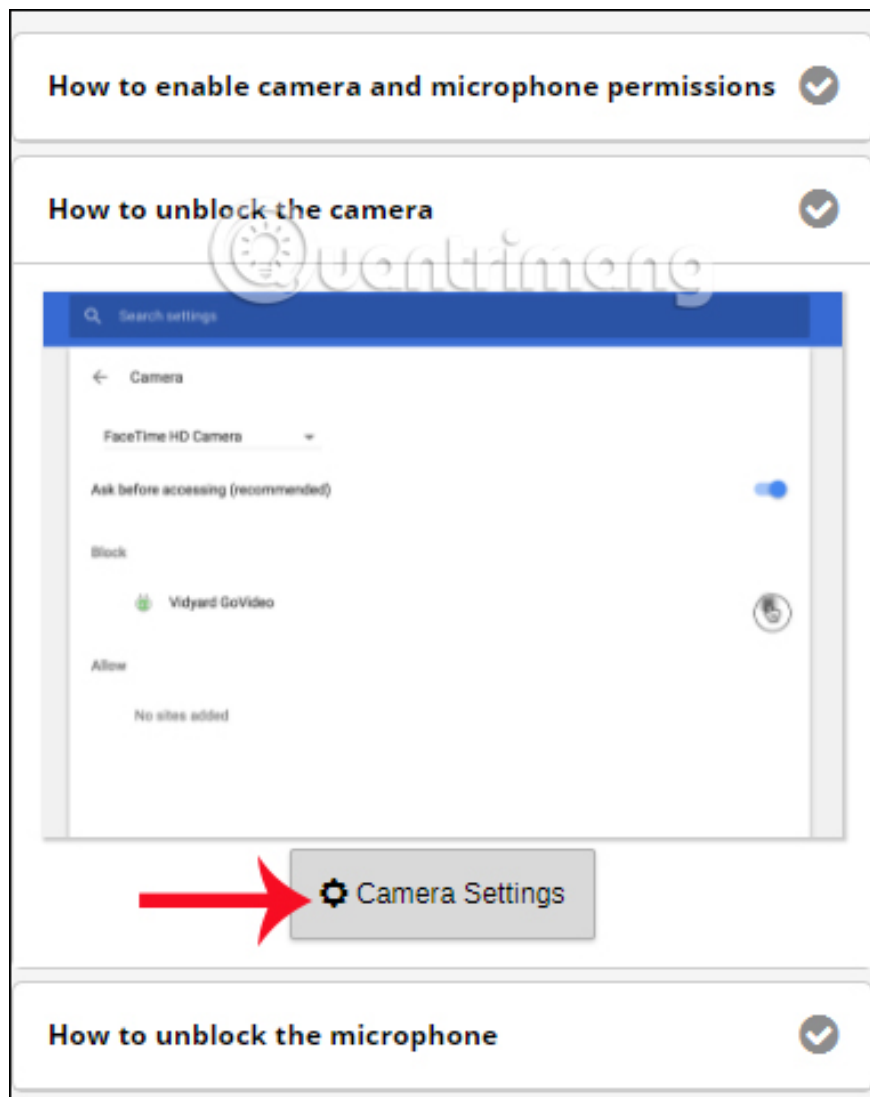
How to enable camera and microphone permissions

How to unblock the camera

Quantrimang

Search settings

Camera

FaceTime HD Camera

Ask before accessing (recommended)

Block

Vidyard GoVideo

Allow

No sites added

Camera Settings

How to unblock the microphone